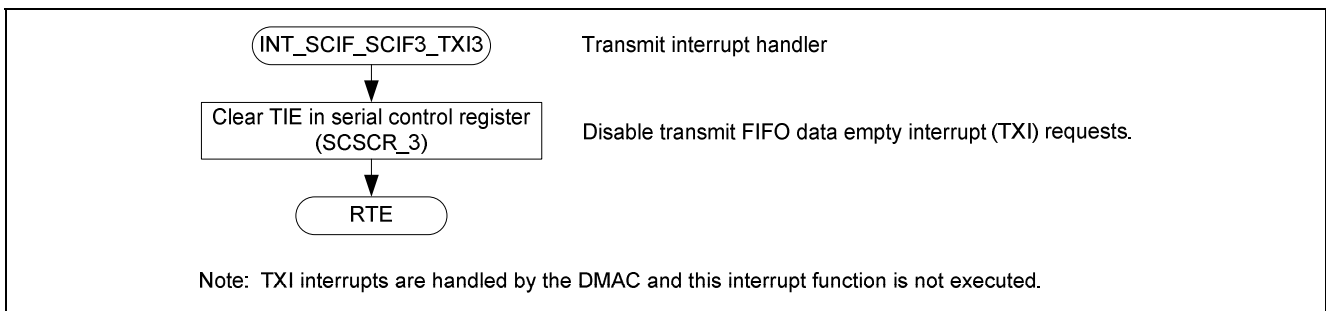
INT_SCIF_SCIF3_TXI3

Transmit interrupt handler

Clear TIE in serial control register (SCSCR_3)

Disable transmit FIFO data empty interrupt (TXI) requests.

RTE

Note: TXI interrupts are handled by the DMAC and this interrupt function is not executed.